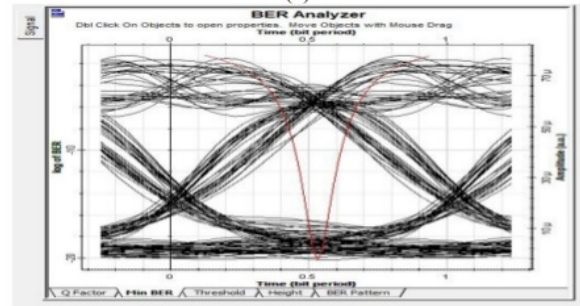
BER Analyzer
Dbl Click On Objects to open properties. Move Objects with Mouse Drag
Time (bit period)
0
0.5
1
Signal
log of BER
-10
-20
Amplitude (a.u.)
70u
50u
30u
10u
0
0.5
1
Time (bit period)
Q Factor
Min BER
Threshold
Height
BER Pattern